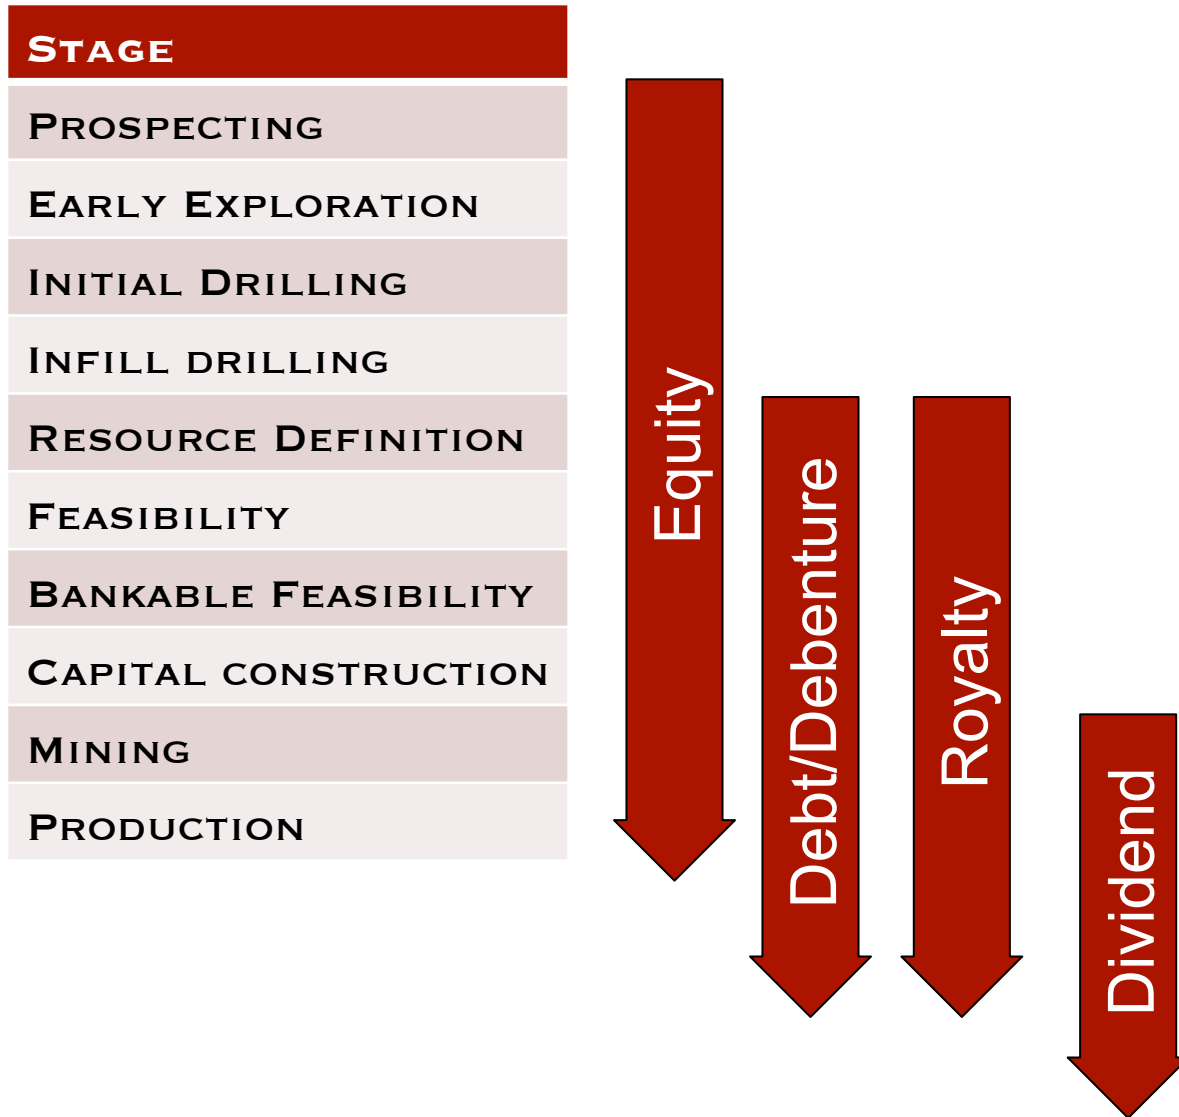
| Stage |
|---|
| Prospecting |
| Early Exploration |
| Initial Drilling |
| Infill drilling |
| Resource Definition |
| Feasibility |
| Bankable Feasibility |
| Capital construction |
| Mining |
| Production |

Equity

Debt/Debenture

Royalty

Dividend